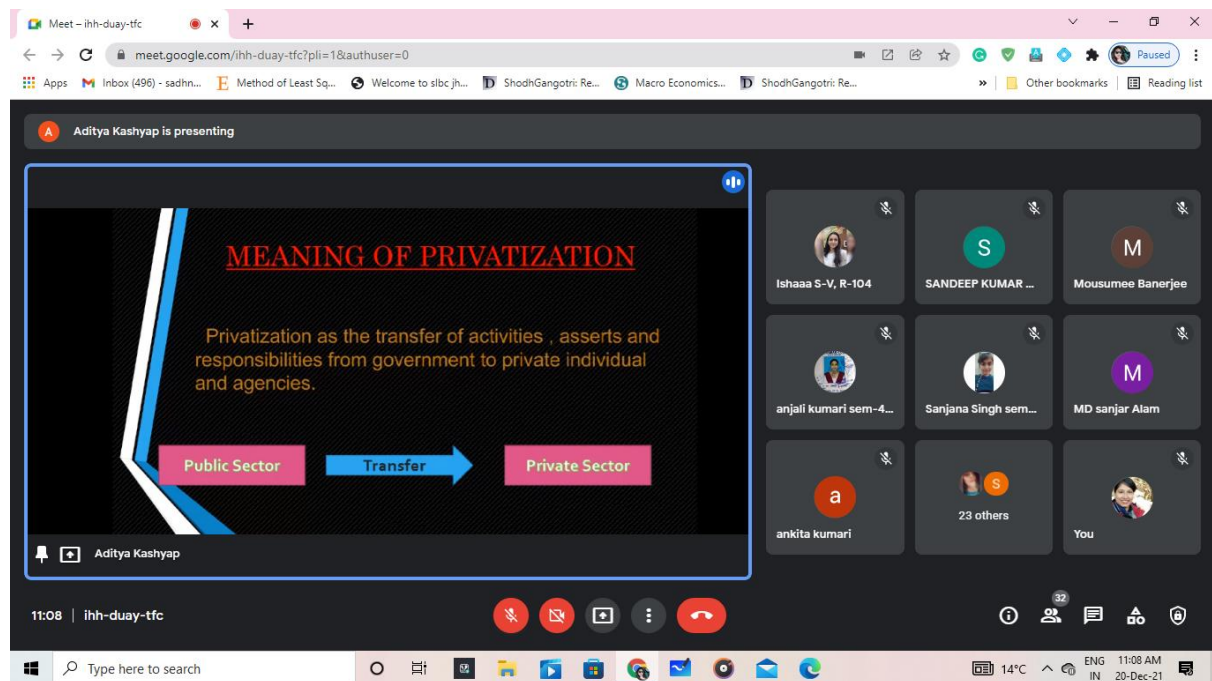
Meet – ihh-duay-tfc

meet.google.com/ihh-duay-tfc?pli=1&authuser=0

Paused

Apps Inbox (496) - sadhn... Method of Least Sq... Welcome to slbc jh... ShodhGangotri: Re... Macro Economics... ShodhGangotri: Re... » Other bookmarks Reading list

A Aditya Kashyap is presenting

MEANING OF PRIVATIZATION

Privatization as the transfer of activities , asserts and responsibilities from government to private individual and agencies.

Public Sector Transfer Private Sector

Aditya Kashyap

Ishaaa S-V, R-104

S SANDEEP KUMAR ...

M Mousumee Banerjee

anjali kumari sem-4...

Sanjana Singh sem...

M MD sanjar Alam

a ankita kumari

S 23 others

You

11:08 | ihh-duay-tfc

32

Type here to search

14°C ENG IN 11:08 AM 20-Dec-21